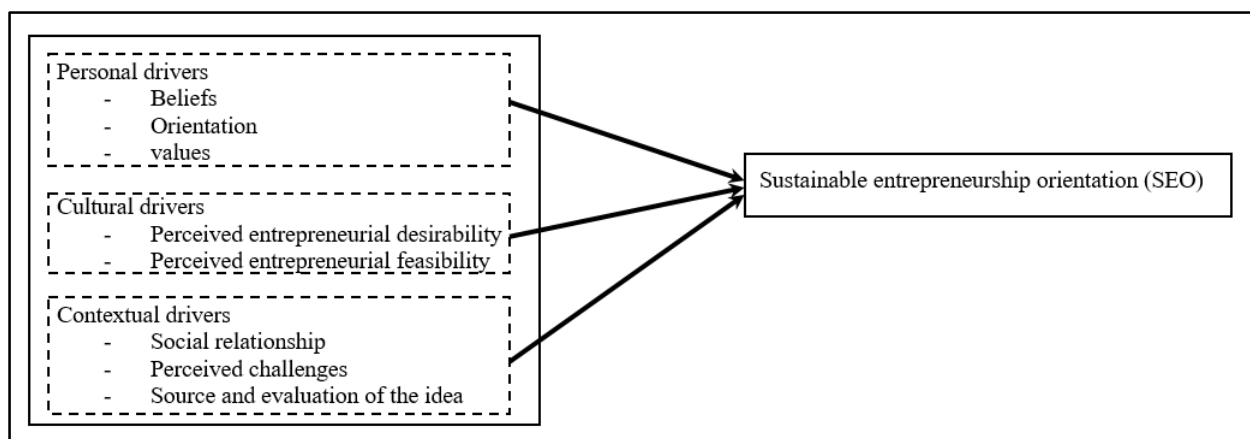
Personal drivers
- Beliefs
- Orientation
- values

Cultural drivers
- Perceived entrepreneurial desirability
- Perceived entrepreneurial feasibility

Contextual drivers
- Social relationship
- Perceived challenges
- Source and evaluation of the idea

Sustainable entrepreneurship orientation (SEO)